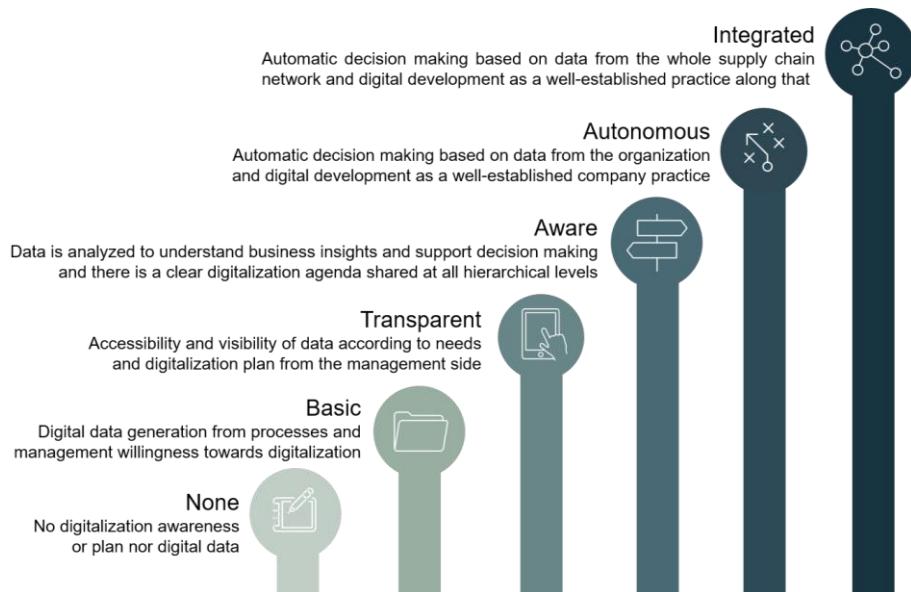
Integrated
Automatic decision making based on data from the whole supply chain network and digital development as a well-established practice along that

Autonomous
Automatic decision making based on data from the organization and digital development as a well-established company practice

Aware
Data is analyzed to understand business insights and support decision making and there is a clear digitalization agenda shared at all hierarchical levels

Transparent
Accessibility and visibility of data according to needs and digitalization plan from the management side

Basic
Digital data generation from processes and management willingness towards digitalization

None
No digitalization awareness or plan nor digital data